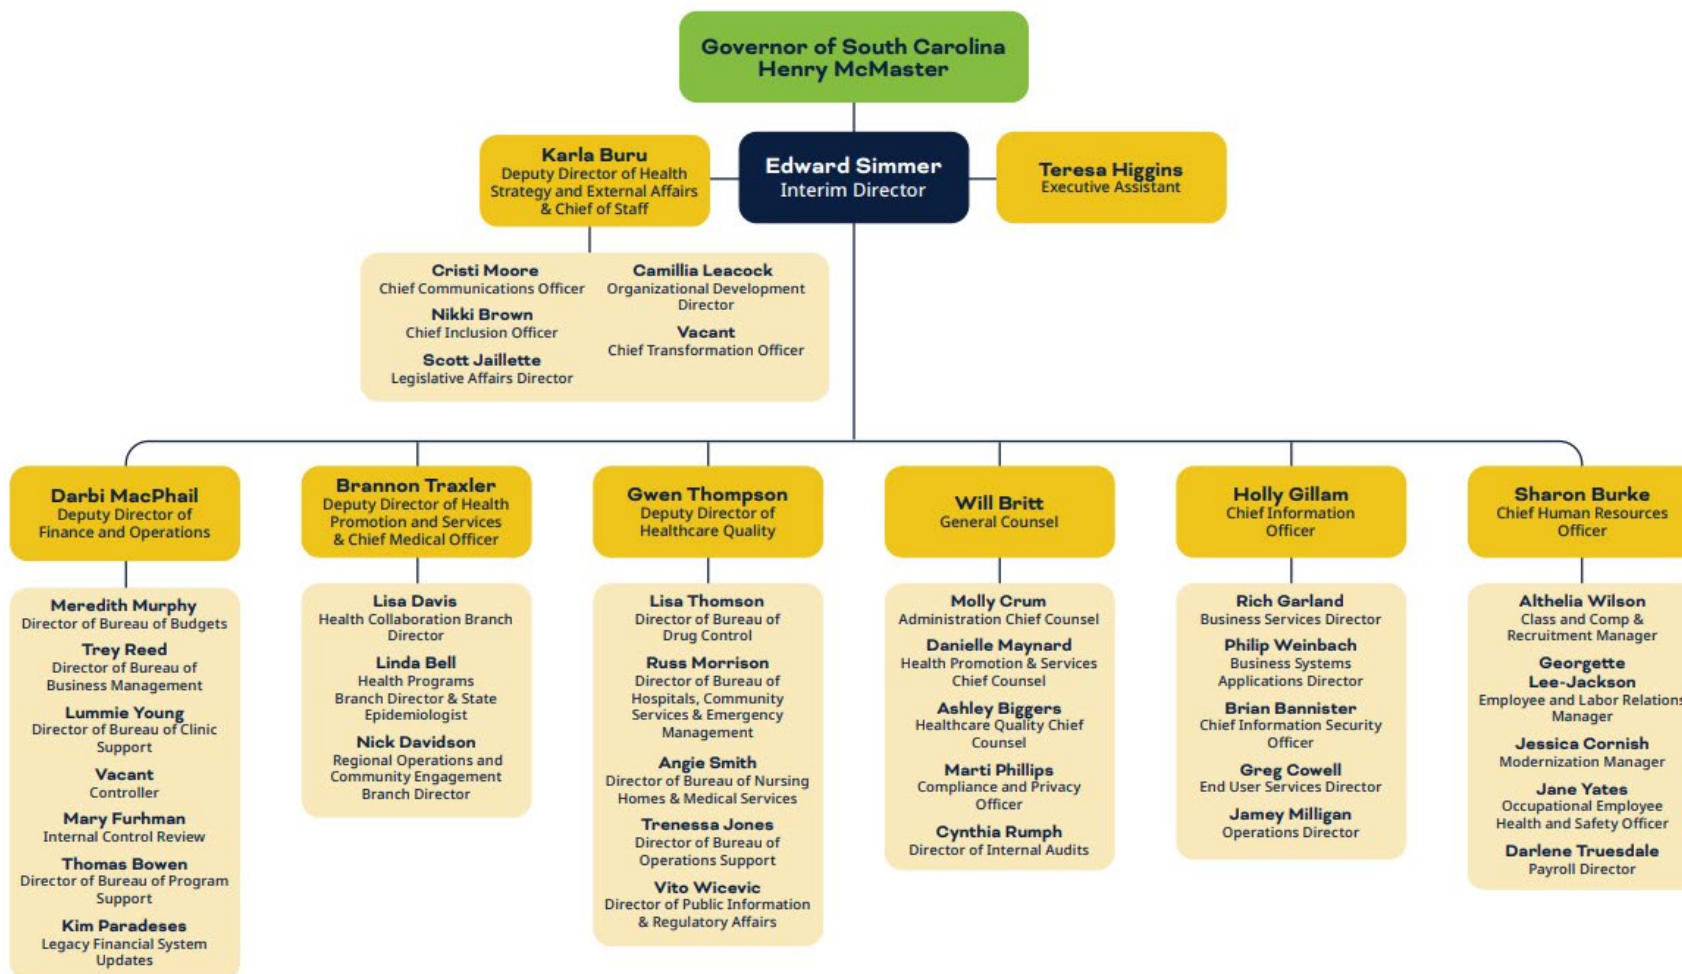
Governor of South Carolina
Henry McMaster

Karla Buru
Deputy Director of Health Strategy and External Affairs & Chief of Staff

Edward Simmer
Interim Director

Teresa Higgins
Executive Assistant

Cristi Moore
Chief Communications Officer

Nikki Brown
Chief Inclusion Officer

Scott Jaillette
Legislative Affairs Director

Camillia Leacock
Organizational Development Director

Vacant
Chief Transformation Officer

Darbi MacPhail
Deputy Director of Finance and Operations

Meredith Murphy
Director of Bureau of Budgets

Trey Reed
Director of Bureau of Business Management

Lummie Young
Director of Bureau of Clinic Support

Vacant
Controller

Mary Furhman
Internal Control Review

Thomas Bowen
Director of Bureau of Program Support

Kim Paradeses
Legacy Financial System Updates

Brannon Traxler
Deputy Director of Health Promotion and Services & Chief Medical Officer

Lisa Davis
Health Collaboration Branch Director

Linda Bell
Health Programs Branch Director & State Epidemiologist

Nick Davidson
Regional Operations and Community Engagement Branch Director

Gwen Thompson
Deputy Director of Healthcare Quality

Lisa Thomson
Director of Bureau of Drug Control

Russ Morrison
Director of Bureau of Hospitals, Community Services & Emergency Management

Angie Smith
Director of Bureau of Nursing Homes & Medical Services

Trenessa Jones
Director of Bureau of Operations Support

Vito Wicevic
Director of Public Information & Regulatory Affairs

Will Britt
General Counsel

Molly Crum
Administration Chief Counsel

Danielle Maynard
Health Promotion & Services Chief Counsel

Ashley Biggers
Healthcare Quality Chief Counsel

Marti Phillips
Compliance and Privacy Officer

Cynthia Rumph
Director of Internal Audits

Holly Gillam
Chief Information Officer

Rich Garland
Business Services Director

Philip Weinbach
Business Systems Applications Director

Brian Bannister
Chief Information Security Officer

Greg Cowell
End User Services Director

Jamey Milligan
Operations Director

Sharon Burke
Chief Human Resources Officer

Althelia Wilson
Class and Comp & Recruitment Manager

Georgette Lee-Jackson
Employee and Labor Relations Manager

Jessica Cornish
Modernization Manager

Jane Yates
Occupational Employee Health and Safety Officer

Darlene Truesdale
Payroll Director